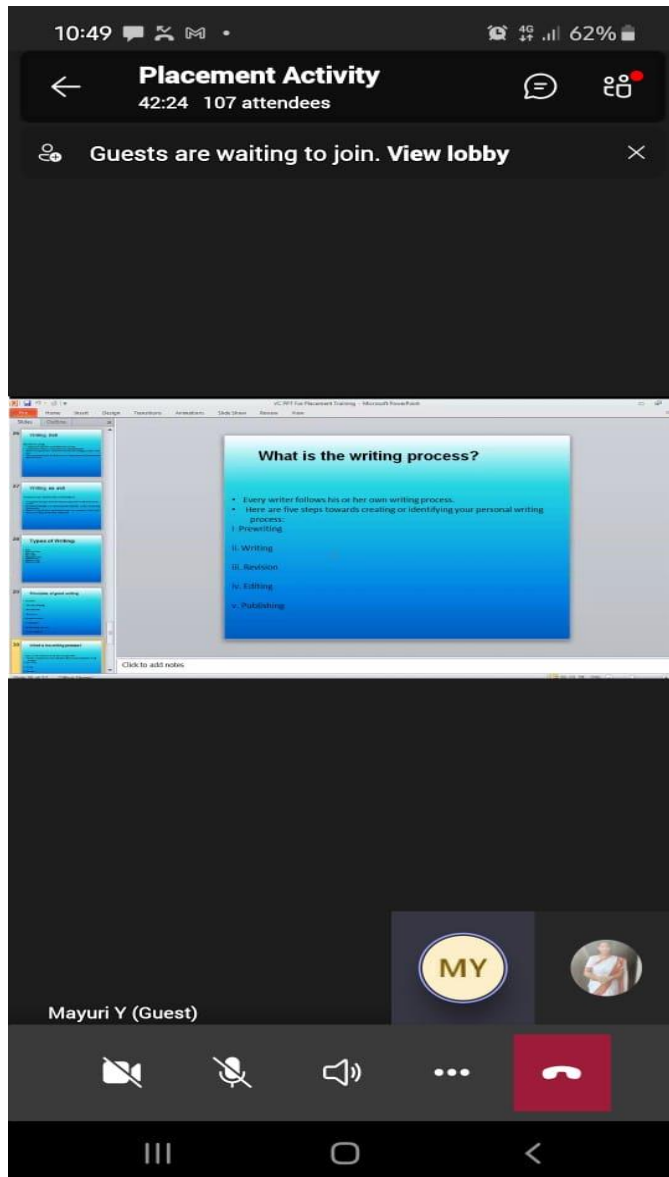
10:49 62%

Placement Activity
42:24 107 attendees

Guests are waiting to join. View lobby

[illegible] PPT For Placement Training - Microsoft PowerPoint

File Home Insert Design Transitions Animations Slide Show Review View

Slides Outline

26 Writing Skill

27 Writing skill

28 Types of Writing

29 Process of good writing

30 What is the writing process?

What is the writing process?

• Every writer follows his or her own writing process.
• Here are five steps towards creating or identifying your personal writing process:
i. Prewriting
ii. Writing
iii. Revision
iv. Editing
v. Publishing

Click to add notes

MY

Mayuri Y (Guest)